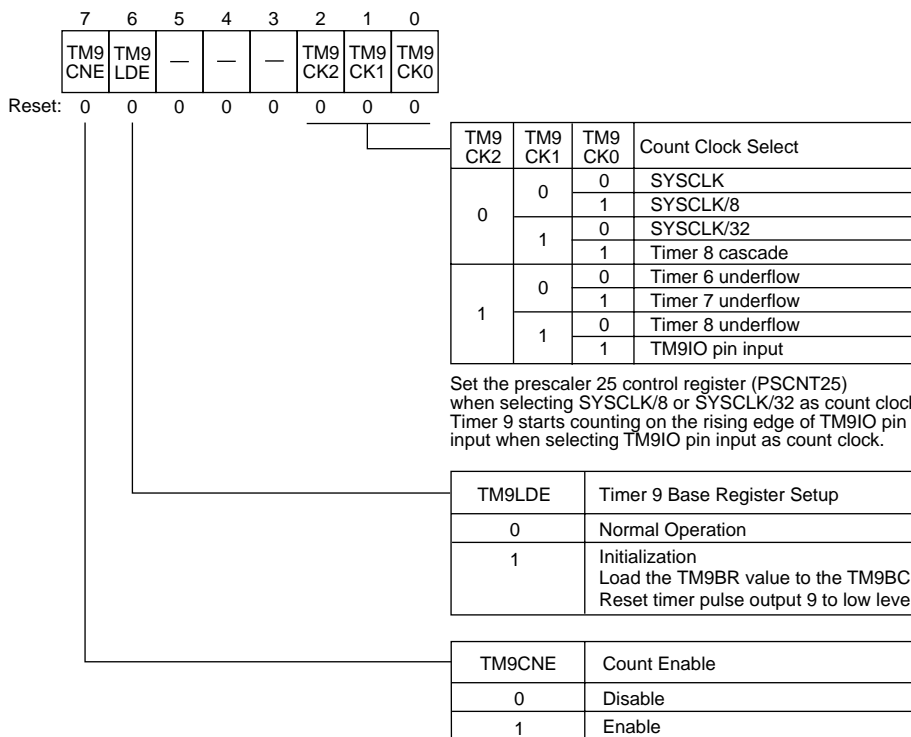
| 7 | 6 | 5 | 4 | 3 | 2 | 1 | 0 |
|---|---|---|---|---|---|---|---|
| TM9 CNE | TM9 LDE | — | — | — | TM9 CK2 | TM9 CK1 | TM9 CK0 |
| 0 | 0 | 0 | 0 | 0 | 0 | 0 | 0 |

Reset:

| TM9 CK2 | TM9 CK1 | TM9 CK0 | Count Clock Select |
|---|---|---|---|
| 0 | 0 | 0 | SYSCLK |
| | | 1 | SYSCLK/8 |
| | 1 | 0 | SYSCLK/32 |
| | | 1 | Timer 8 cascade |
| 1 | 0 | 0 | Timer 6 underflow |
| | | 1 | Timer 7 underflow |
| | 1 | 0 | Timer 8 underflow |
| | | 1 | TM9IO pin input |

Set the prescaler 25 control register (PSCNT25) when selecting SYSCLK/8 or SYSCLK/32 as count cloc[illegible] Timer 9 starts counting on the rising edge of TM9IO pin input when selecting TM9IO pin input as count clock.

| TM9LDE | Timer 9 Base Register Setup |
|---|---|
| 0 | Normal Operation |
| 1 | Initialization Load the TM9BR value to the TM9BC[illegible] Reset timer pulse output 9 to low leve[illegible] |

| TM9CNE | Count Enable |
|---|---|
| 0 | Disable |
| 1 | Enable |